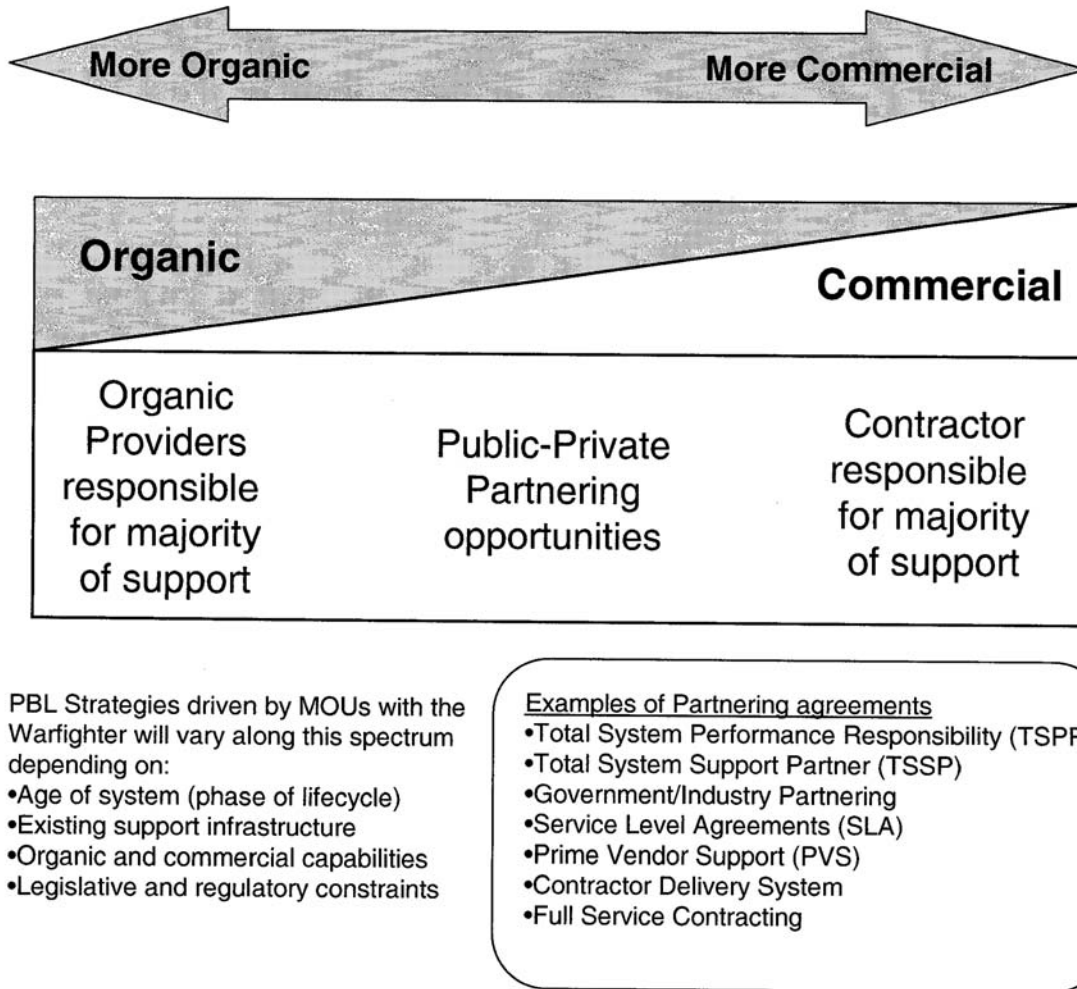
More Organic

More Commercial

Organic

Commercial

Organic Providers responsible for majority of support

Public-Private Partnering opportunities

Contractor responsible for majority of support

PBL Strategies driven by MOUs with the Warfighter will vary along this spectrum depending on:
•Age of system (phase of lifecycle)
•Existing support infrastructure
•Organic and commercial capabilities
•Legislative and regulatory constraints

Examples of Partnering agreements
•Total System Performance Responsibility (TSPR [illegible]
•Total System Support Partner (TSSP)
•Government/Industry Partnering
•Service Level Agreements (SLA)
•Prime Vendor Support (PVS)
•Contractor Delivery System
•Full Service Contracting